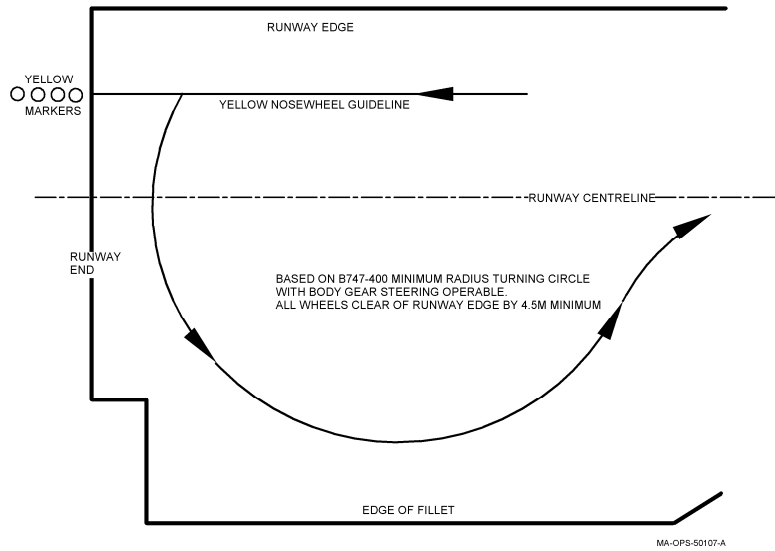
RUNWAY EDGE

YELLOW MARKERS

YELLOW NOSEWHEEL GUIDELINE

RUNWAY CENTRELINE

RUNWAY END

BASED ON B747-400 MINIMUM RADIUS TURNING CIRCLE WITH BODY GEAR STEERING OPERABLE.
ALL WHEELS CLEAR OF RUNWAY EDGE BY 4.5M MINIMUM

EDGE OF FILLET

MA-OPS-50107-A